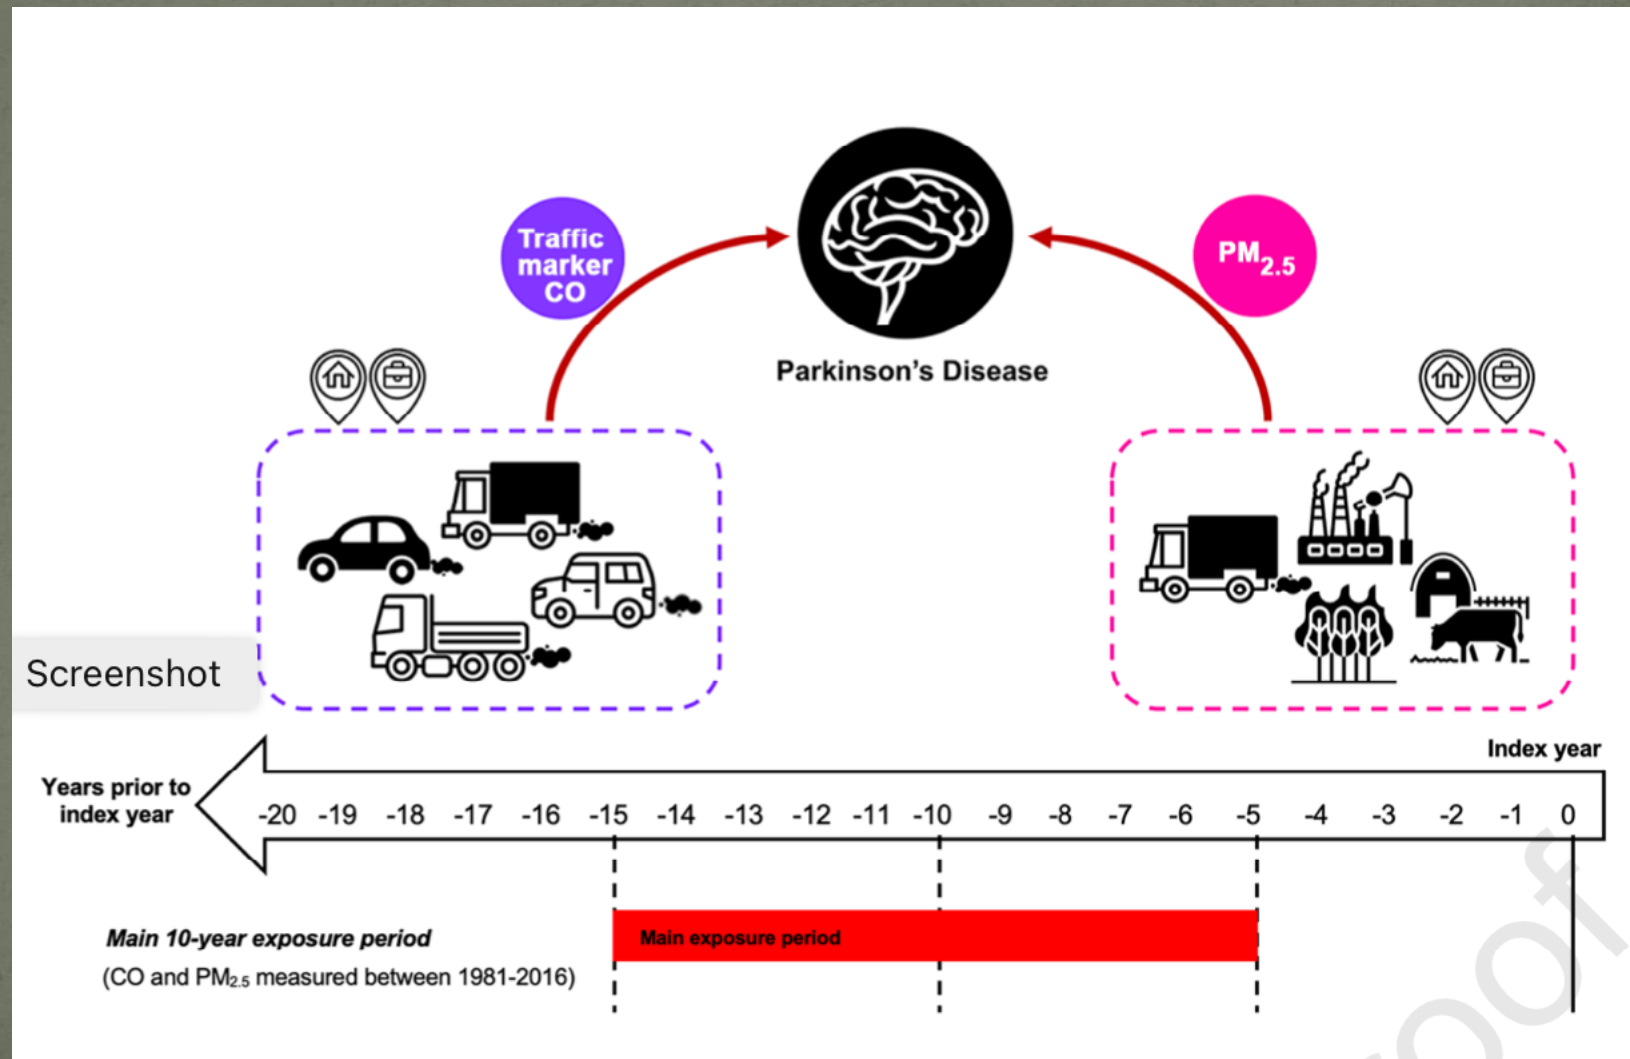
Traffic marker CO

$PM_{2.5}$

Parkinson's Disease

Screenshot

Index year

Years prior to index year

-20 -19 -18 -17 -16 -15 -14 -13 -12 -11 -10 -9 -8 -7 -6 -5 -4 -3 -2 -1 0

Main 10-year exposure period

(CO and $PM_{2.5}$ measured between 1981-2016)

Main exposure period

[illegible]oof